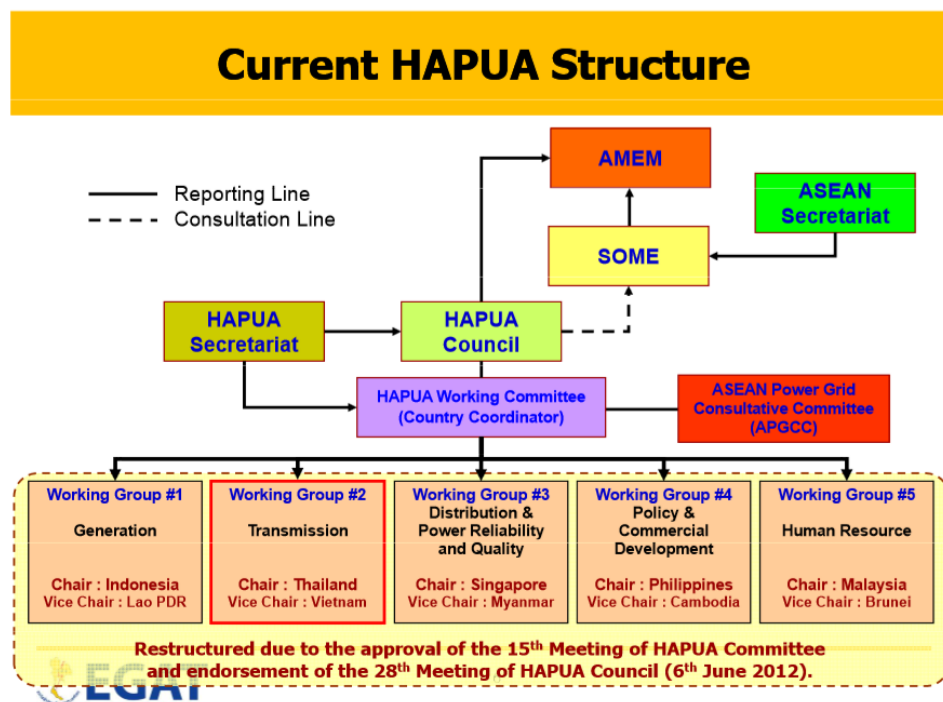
Current HAPUA Structure

Reporting Line
Consultation Line

AMEM

ASEAN Secretariat

SOME

HAPUA Secretariat

HAPUA Council

HAPUA Working Committee (Country Coordinator)

ASEAN Power Grid Consultative Committee (APGCC)

Working Group #1
Generation
Chair : Indonesia
Vice Chair : Lao PDR

Working Group #2
Transmission
Chair : Thailand
Vice Chair : Vietnam

Working Group #3
Distribution & Power Reliability and Quality
Chair : Singapore
Vice Chair : Myanmar

Working Group #4
Policy & Commercial Development
Chair : Philippines
Vice Chair : Cambodia

Working Group #5
Human Resource
Chair : Malaysia
Vice Chair : Brunei

Restructured due to the approval of the 15$^{th}$ Meeting of HAPUA Committee and endorsement of the 28$^{th}$ Meeting of HAPUA Council (6$^{th}$ June 2012).

EGAT